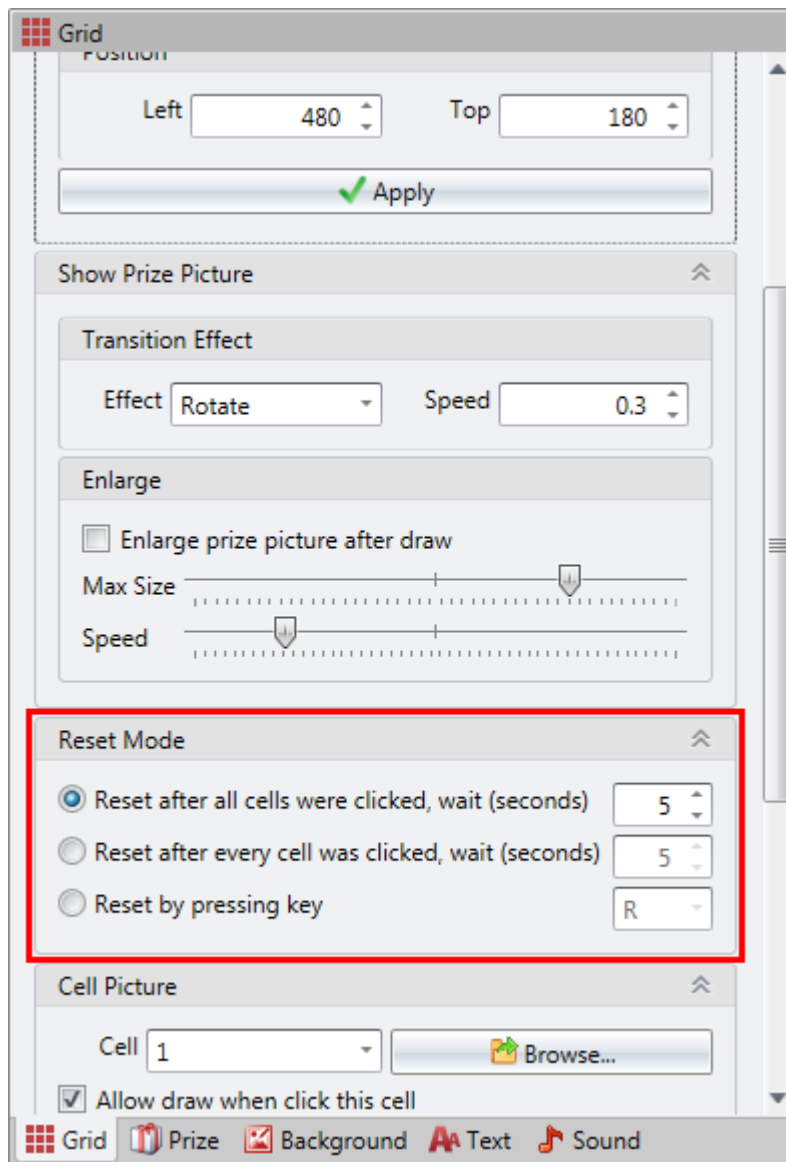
Grid

Position

Left 480

Top 180

Apply

Show Prize Picture

Transition Effect

Effect Rotate

Speed 0.3

Enlarge

Enlarge prize picture after draw

Max Size

Speed

Reset Mode

Reset after all cells were clicked, wait (seconds) 5

Reset after every cell was clicked, wait (seconds) 5

Reset by pressing key R

Cell Picture

Cell 1

Browse...

Allow draw when click this cell

Grid Prize Background Text Sound